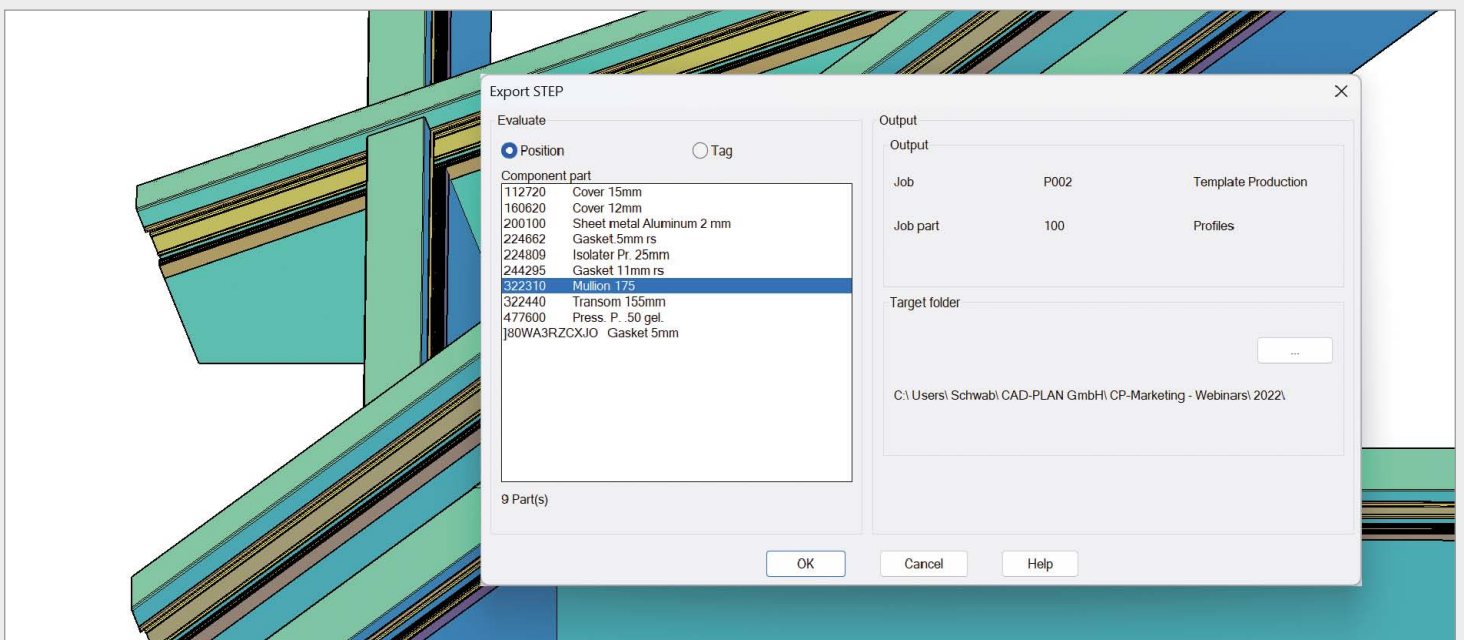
Export STEP

Evaluate

Position

Tag

Component part

| | |
|---|---|
| 112720 | Cover 15mm |
| 160620 | Cover 12mm |
| 200100 | Sheet metal Aluminum 2 mm |
| 224662 | Gasket 5mm rs |
| 224809 | Isolater Pr. 25mm |
| 244295 | Gasket 11mm rs |
| 322310 | Mullion 175 |
| 322440 | Transom 155mm |
| 477600 | Press. P. .50 gel. |
| ]80WA3RZCXJO | Gasket 5mm |

9 Part(s)

Output

Output

| | | |
|---|---|---|
| Job | P002 | Template Production |
| Job part | 100 | Profiles |

Target folder

...

C:\ Users\ Schwab\ CAD-PLAN GmbH\ CP-Marketing - Webinars\ 2022\

OK

Cancel

Help